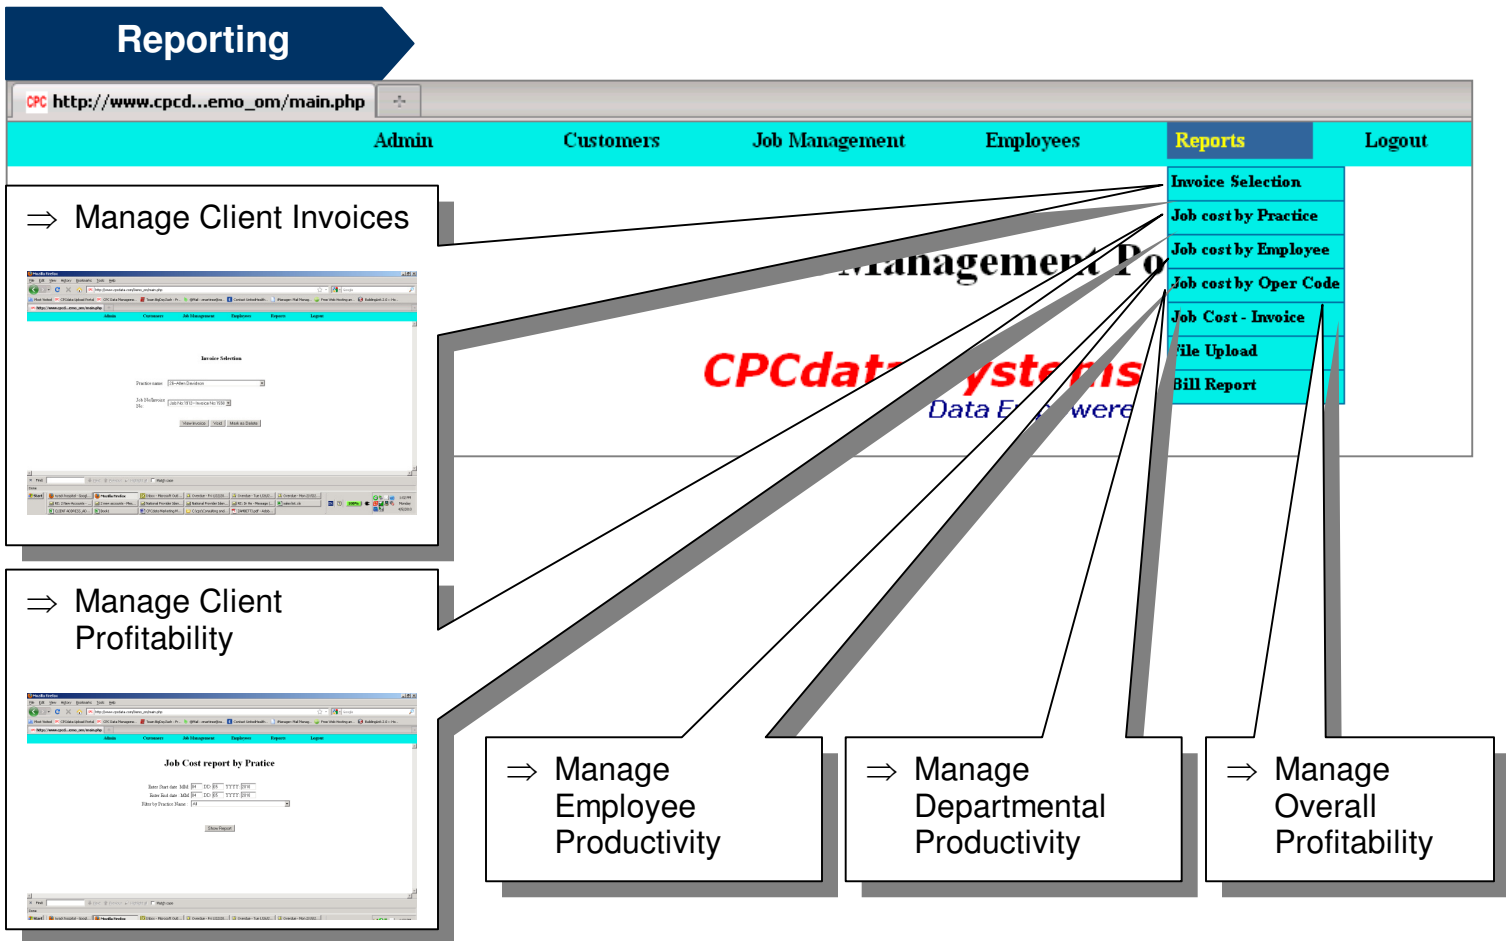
Reporting

CPC http://www.cpcd...emo_om/main.php

Admin Customers Job Management Employees Reports Logout

Invoice Selection
Job cost by Practice
Job cost by Employee
Job cost by Oper Code
Job Cost - Invoice
File Upload
Bill Report

Management Po

CPCdata Systems
Data Empowered

⇒ Manage Client Invoices

Invoice Selection

⇒ Manage Client Profitability

Job Cost report by Pratice

⇒ Manage Employee Productivity

⇒ Manage Departmental Productivity

⇒ Manage Overall Profitability